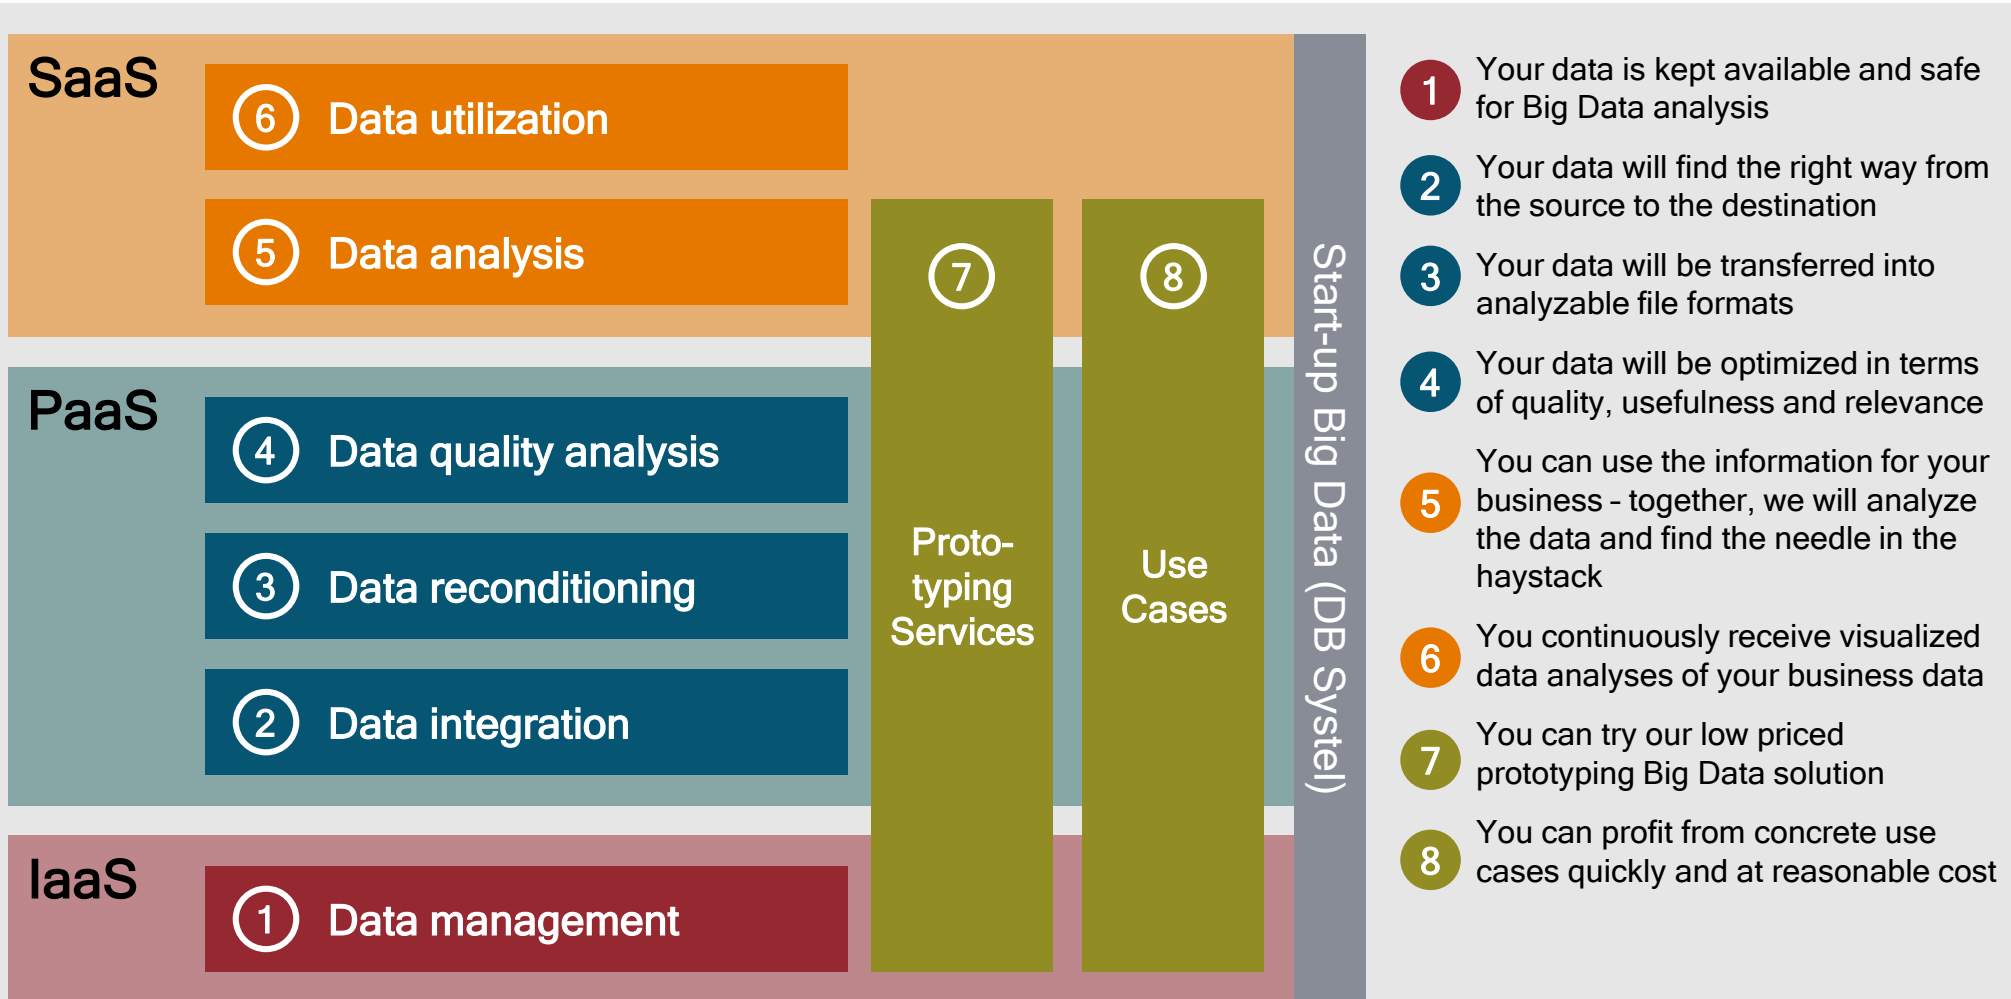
SaaS

6 Data utilization

5 Data analysis

PaaS

4 Data quality analysis

3 Data reconditioning

2 Data integration

IaaS

1 Data management

7 Proto-typing Services

8 Use Cases

Start-up Big Data (DB Systel)

1 Your data is kept available and safe for Big Data analysis

2 Your data will find the right way from the source to the destination

3 Your data will be transferred into analyzable file formats

4 Your data will be optimized in terms of quality, usefulness and relevance

5 You can use the information for your business - together, we will analyze the data and find the needle in the haystack

6 You continuously receive visualized data analyses of your business data

7 You can try our low priced prototyping Big Data solution

8 You can profit from concrete use cases quickly and at reasonable cost